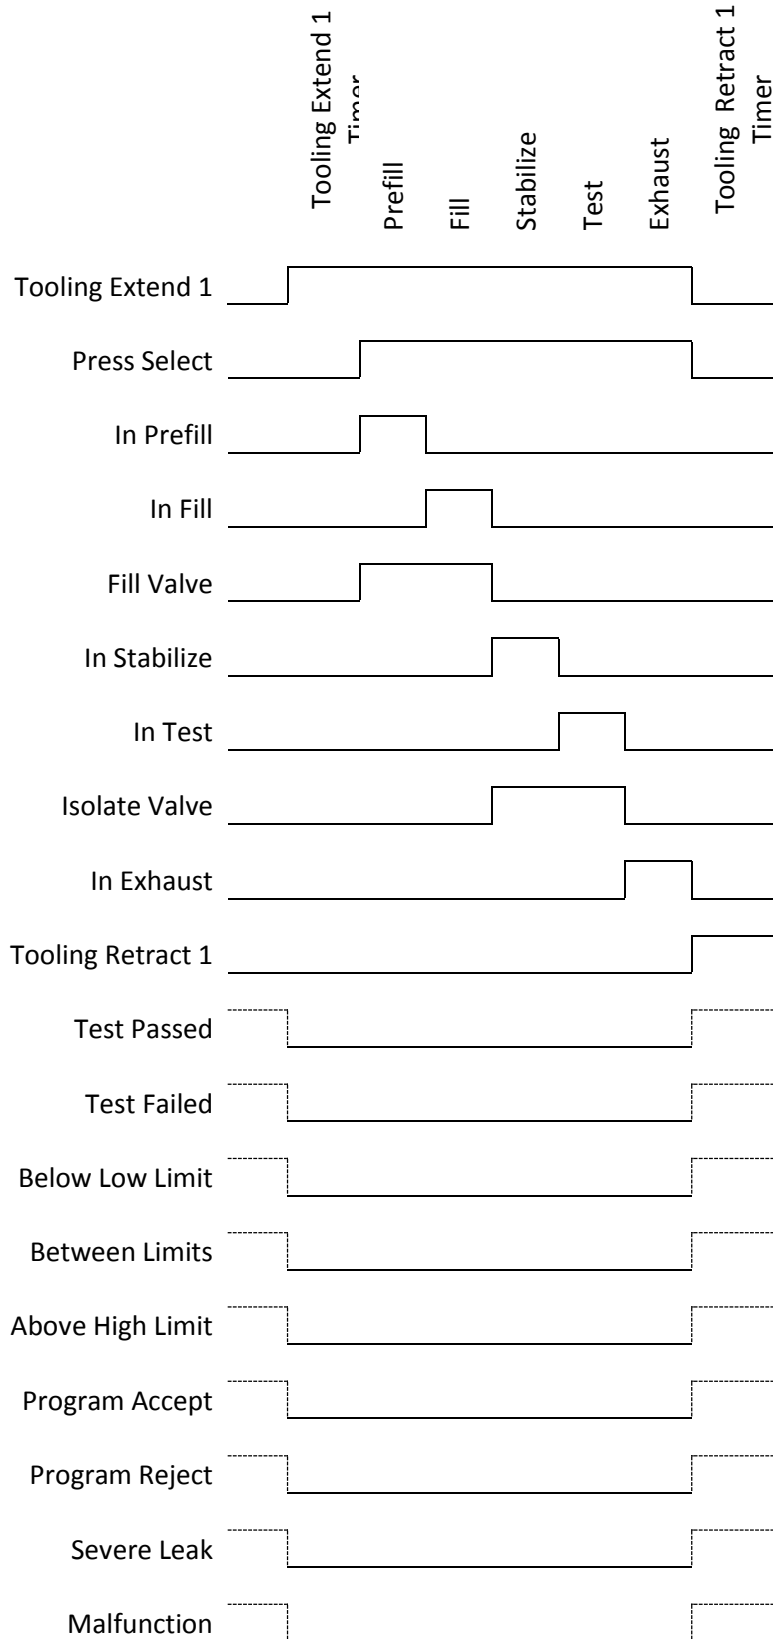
Tooling Extend 1 Timer

Prefill

Fill

Stabilize

Test

Exhaust

Tooling Retract 1 Timer

Tooling Extend 1

Press Select

In Prefill

In Fill

Fill Valve

In Stabilize

In Test

Isolate Valve

In Exhaust

Tooling Retract 1

Test Passed

Test Failed

Below Low Limit

Between Limits

Above High Limit

Program Accept

Program Reject

Severe Leak

Malfunction